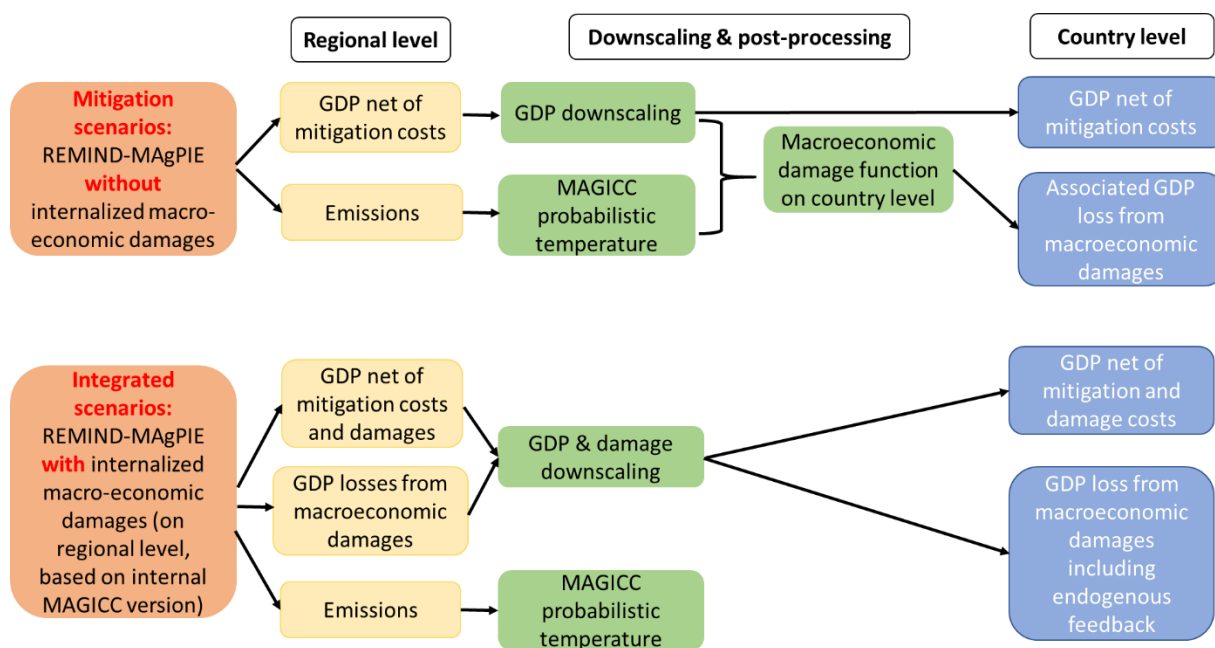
Regional level

Downscaling & post-processing

Country level

Mitigation scenarios: REMIND-MAgPIE without internalized macroeconomic damages

GDP net of mitigation costs

Emissions

GDP downscaling

MAGICC probabilistic temperature

Macroeconomic damage function on country level

GDP net of mitigation costs

Associated GDP loss from macroeconomic damages

Integrated scenarios: REMIND-MAgPIE with internalized macro-economic damages (on regional level, based on internal MAGICC version)

GDP net of mitigation costs and damages

GDP losses from macroeconomic damages

Emissions

GDP & damage downscaling

MAGICC probabilistic temperature

GDP net of mitigation and damage costs

GDP loss from macroeconomic damages including endogenous feedback